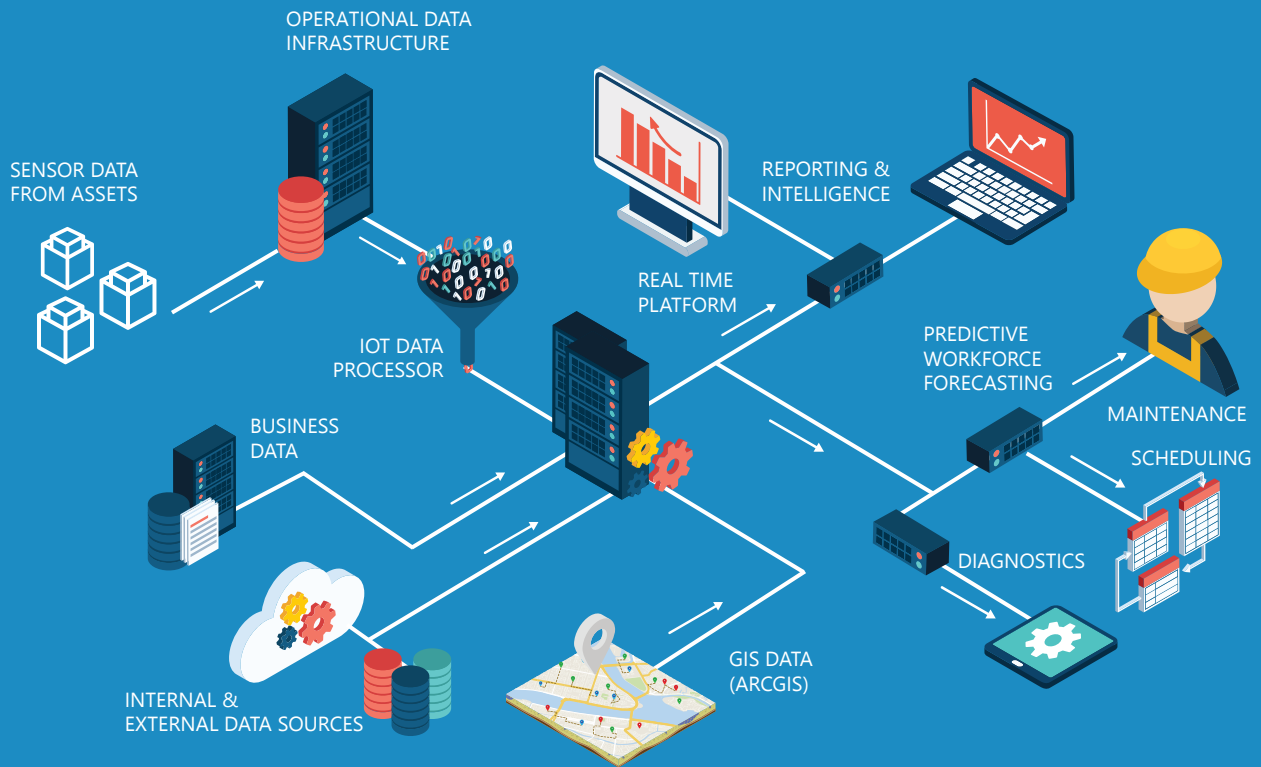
OPERATIONAL DATA INFRASTRUCTURE

SENSOR DATA FROM ASSETS

REPORTING & INTELLIGENCE

REAL TIME PLATFORM

IOT DATA PROCESSOR

PREDICTIVE WORKFORCE FORECASTING

MAINTENANCE

BUSINESS DATA

SCHEDULING

DIAGNOSTICS

GIS DATA (ARCGIS)

INTERNAL & EXTERNAL DATA SOURCES